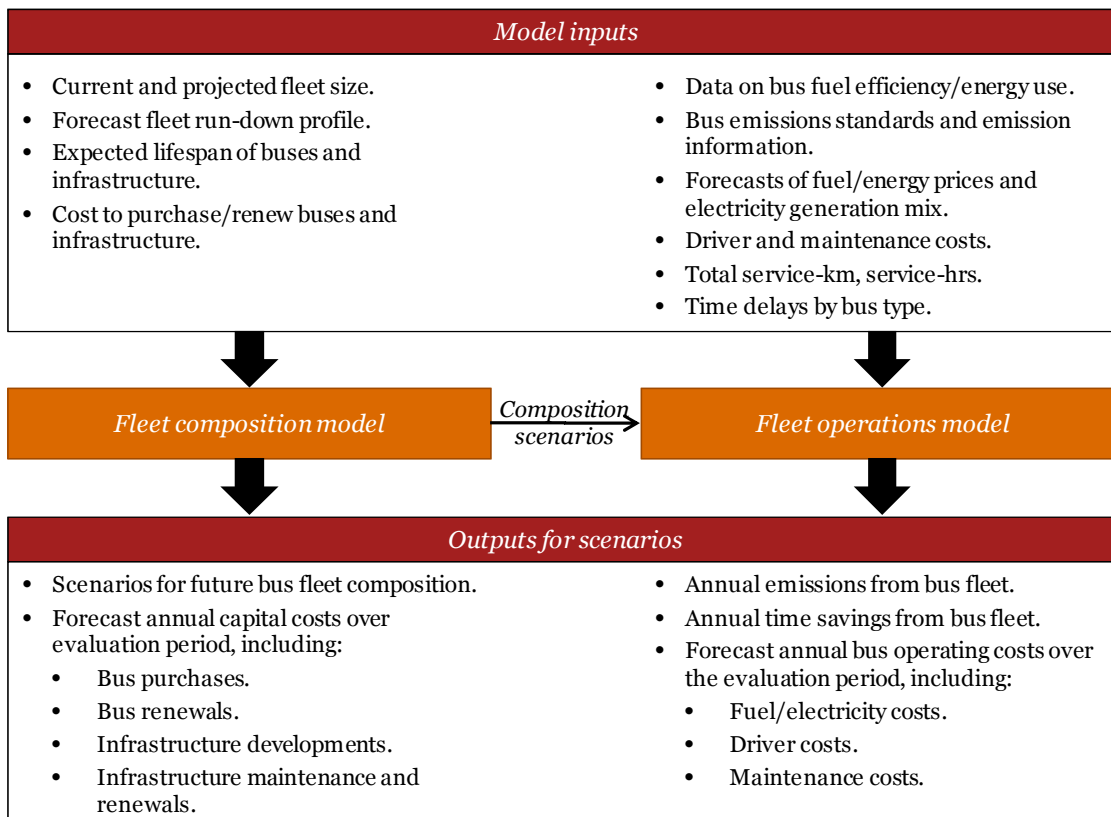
Model inputs

- Current and projected fleet size.
- Forecast fleet run-down profile.
- Expected lifespan of buses and infrastructure.
- Cost to purchase/renew buses and infrastructure.

- Data on bus fuel efficiency/energy use.
- Bus emissions standards and emission information.
- Forecasts of fuel/energy prices and electricity generation mix.
- Driver and maintenance costs.
- Total service-km, service-hrs.
- Time delays by bus type.

Fleet composition model

Composition scenarios

Fleet operations model

Outputs for scenarios

- Scenarios for future bus fleet composition.
- Forecast annual capital costs over evaluation period, including:
  - Bus purchases.
  - Bus renewals.
  - Infrastructure developments.
  - Infrastructure maintenance and renewals.

- Annual emissions from bus fleet.
- Annual time savings from bus fleet.
- Forecast annual bus operating costs over the evaluation period, including:
  - Fuel/electricity costs.
  - Driver costs.
  - Maintenance costs.